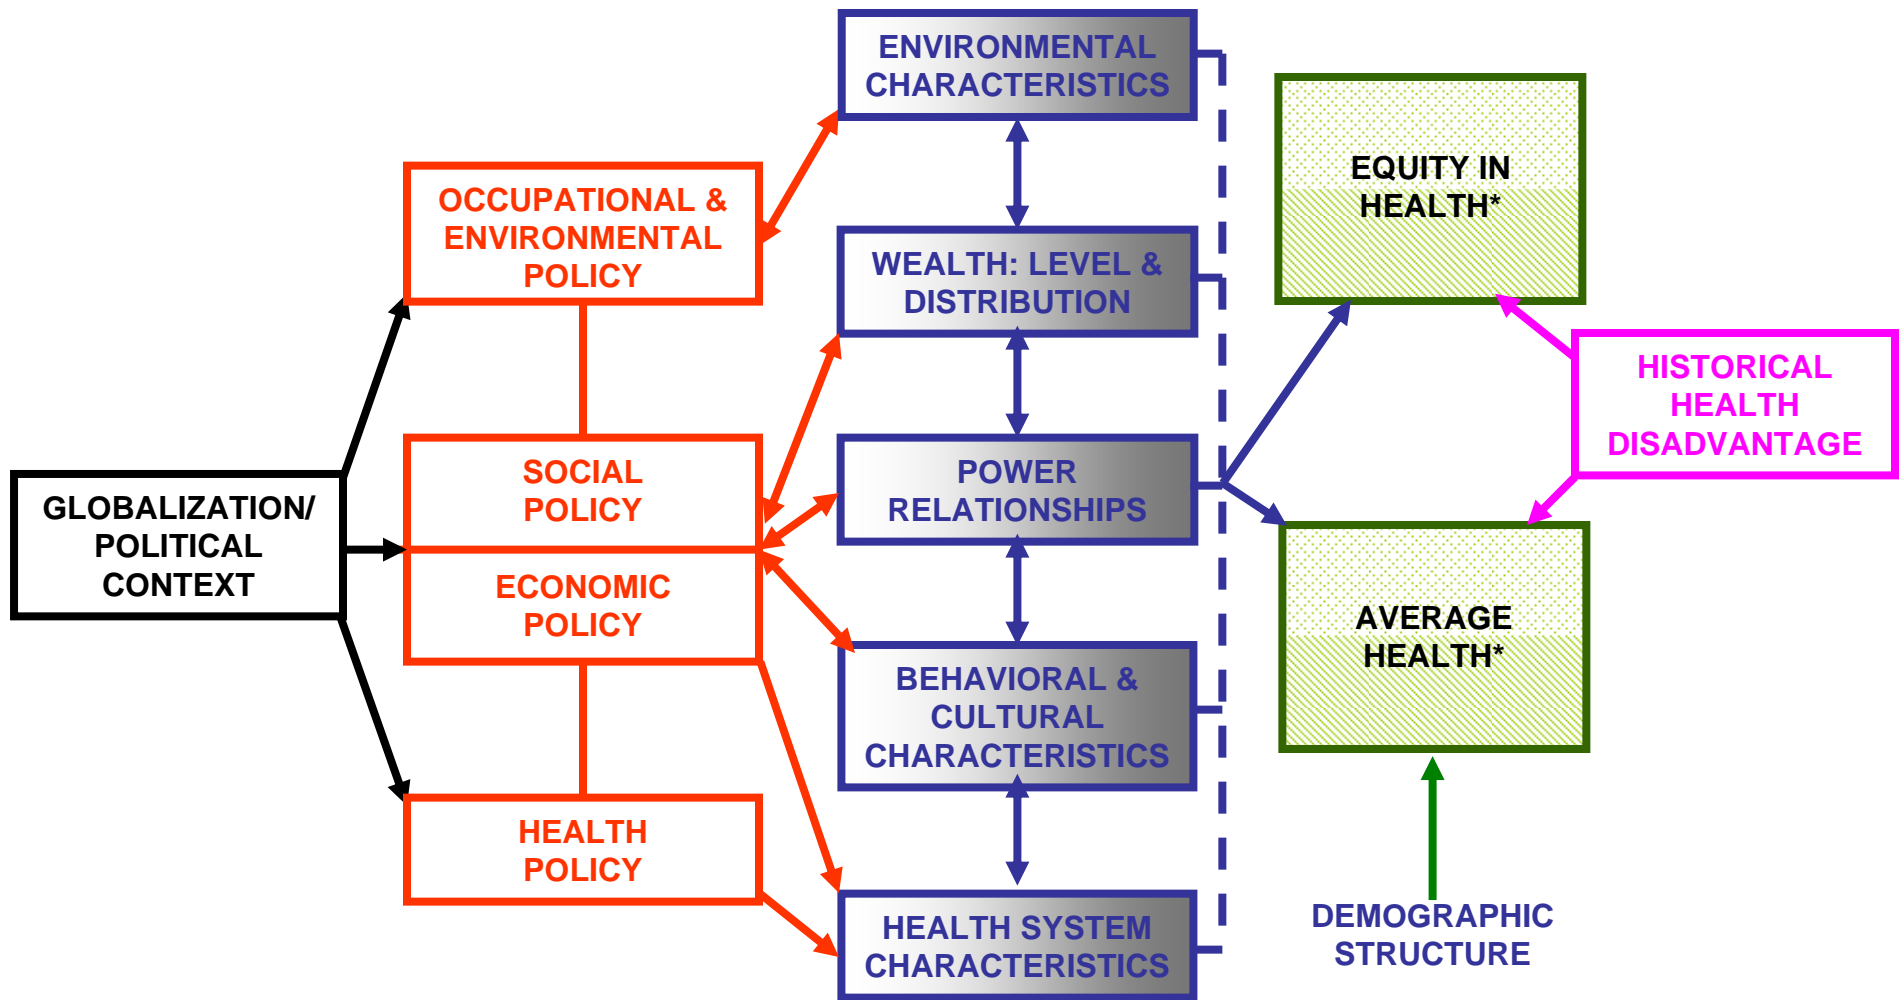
GLOBALIZATION/ POLITICAL CONTEXT

OCCUPATIONAL & ENVIRONMENTAL POLICY

SOCIAL POLICY

ECONOMIC POLICY

HEALTH POLICY

ENVIRONMENTAL CHARACTERISTICS

WEALTH: LEVEL & DISTRIBUTION

POWER RELATIONSHIPS

BEHAVIORAL & CULTURAL CHARACTERISTICS

HEALTH SYSTEM CHARACTERISTICS

EQUITY IN HEALTH*

HISTORICAL HEALTH DISADVANTAGE

AVERAGE HEALTH*

DEMOGRAPHIC STRUCTURE